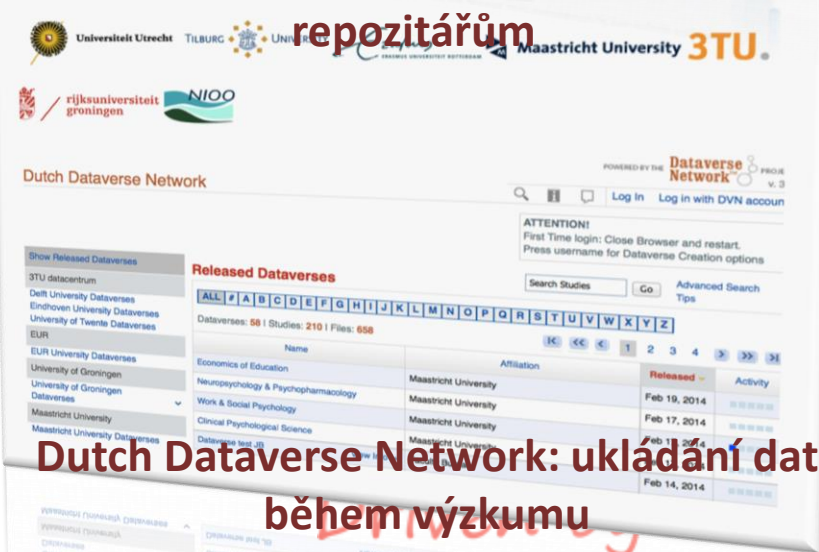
Universiteit Utrecht TILBURG UNIV repozitářům ERASMUS UNIVERSITEIT ROTTERDAM Maastricht University 3TU.

rijksuniversiteit groningen NIOO

Dutch Dataverse Network

POWERED BY THE Dataverse Network PROJ v. 3

Log In Log in with DVN accoun

ATTENTION!
First Time login: Close Browser and restart.
Press username for Dataverse Creation options

Show Released Dataverses
3TU datacentrum
Delft University Dataverses
Eindhoven University Dataverses
University of Twente Dataverses
EUR
EUR University Dataverses
University of Groningen
University of Groningen Dataverses
Maastricht University
Maastricht University Dataverses

Released Dataverses

Search Studies Go Advanced Search Tips

ALL # A B C D E F G H I J K L M N O P Q R S T U V W X Y Z

Dataverses: 58 | Studies: 210 | Files: 658

1 2 3 4

| Name | Affiliation | Released | Activity |
|---|---|---|---|
| Economics of Education | Maastricht University | | |
| Neuropsychology & Psychopharmacology | Maastricht University | Feb 19, 2014 | |
| Work & Social Psychology | Maastricht University | Feb 17, 2014 | |
| Clinical Psychological Science | Maastricht University | Feb 1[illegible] 2014 | |
| Dataverse test JB | Maastricht University | | |
| | | Feb 14, 2014 | |

Dutch Dataverse Network: ukládání dat během výzkumu